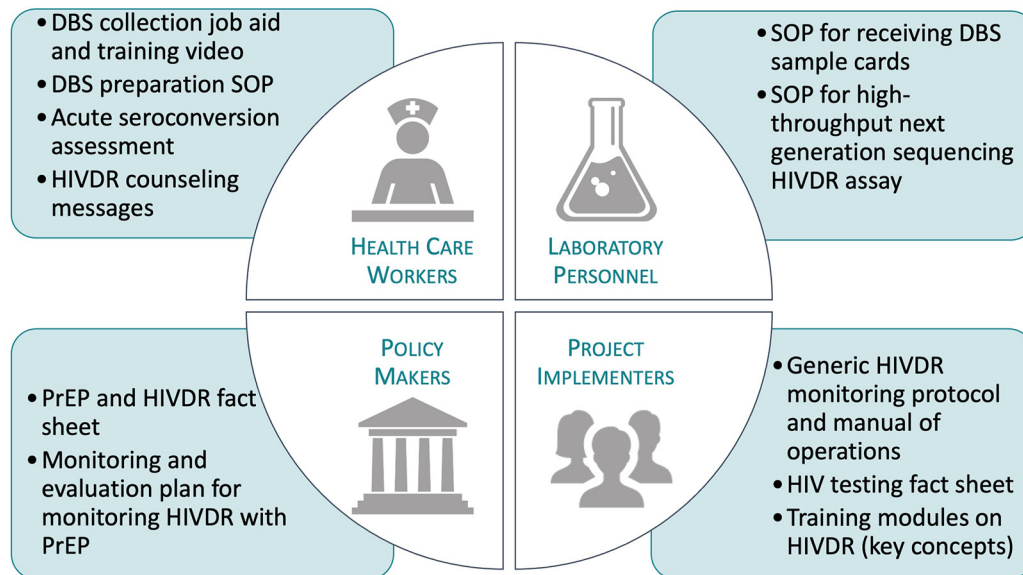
• DBS collection job aid and training video
• DBS preparation SOP
• Acute seroconversion assessment
• HIVDR counseling messages

• SOP for receiving DBS sample cards
• SOP for high-throughput next generation sequencing HIVDR assay

HEALTH CARE WORKERS

LABORATORY PERSONNEL

POLICY MAKERS

PROJECT IMPLEMENTERS

• PrEP and HIVDR fact sheet
• Monitoring and evaluation plan for monitoring HIVDR with PrEP

• Generic HIVDR monitoring protocol and manual of operations
• HIV testing fact sheet
• Training modules on HIVDR (key concepts)